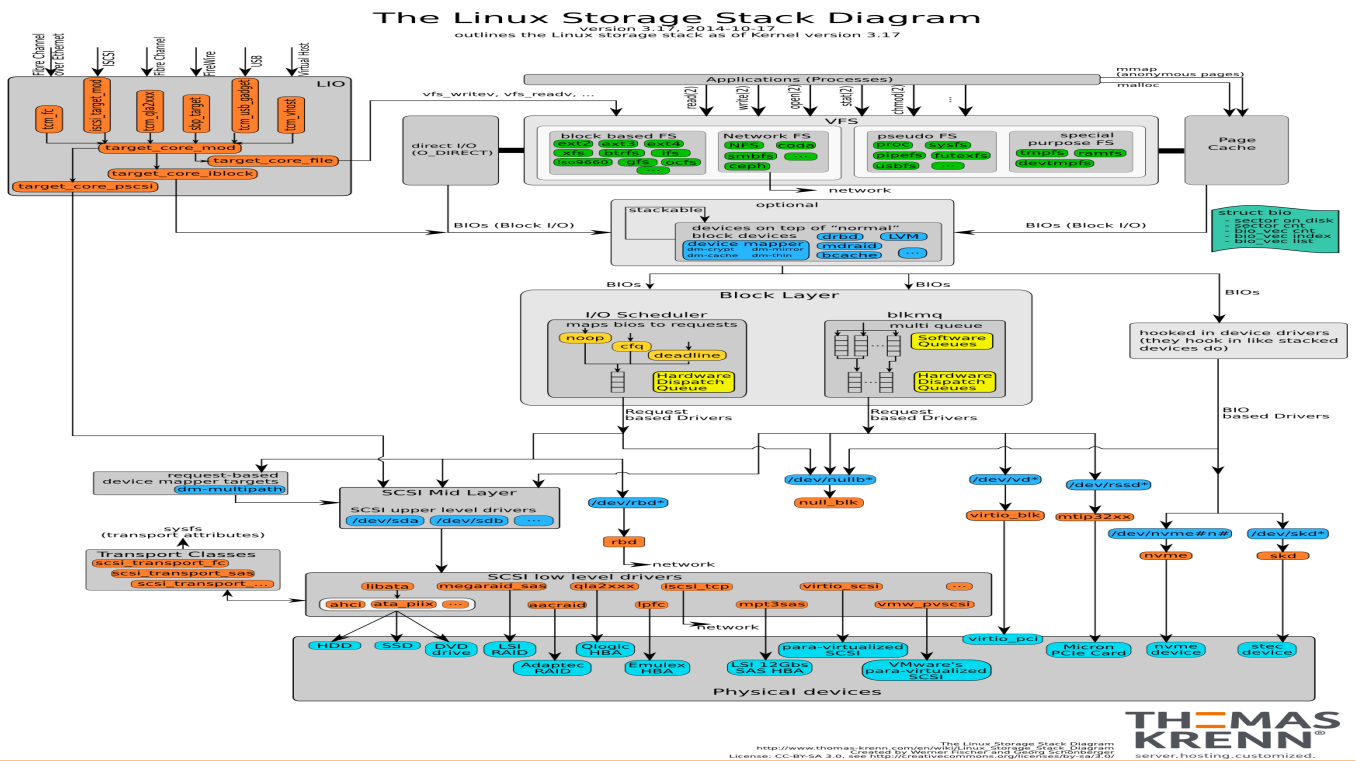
The Linux Storage Stack Diagram
version 3.17, 2014-10-17
outlines the Linux storage stack as of Kernel version 3.17

Fibre Channel over Ethernet
iSCSI
Fibre Channel
FireWire
USB
Virtual Host

LIO
tcm_fc
iscsi_target_mod
tcm_qla2xxx
sbp_target
tcm_usb_gadget
tcm_vhost
target_core_mod
target_core_file
target_core_iblock
target_core_pscsi

vfs_writev, vfs_readv, ...

Applications (Processes)
mmap (anonymous pages)
malloc
read(2)
write(2)
open(2)
stat(2)
chmod(2)
...

VFS
direct I/O (O_DIRECT)
block based FS
ext2 ext3 ext4
xfs btrfs ifs
iso9660 gfs ocfs
...
Network FS
NFS coda
smbfs ...
ceph
pseudo FS
proc sysfs
pipefs futexfs
usbfs ...
special purpose FS
tmpfs ramfs
devtmpfs
Page Cache
network

BIOs (Block I/O)
optional
stackable
devices on top of "normal" block devices
drbd LVM
device mapper
dm-crypt dm-mirror
dm-cache dm-thin
mdraid
bcache
...
BIOs (Block I/O)

struct bio
- sector on disk
- sector cnt
- bio_vec cnt
- bio_vec index
- bio_vec list

BIOs
BIOs
BIOs

Block Layer
I/O Scheduler
maps bios to requests
noop
cfq
deadline
Hardware Dispatch Queue
blkmq
multi queue
Software Queues
Hardware Dispatch Queues

hooked in device drivers (they hook in like stacked devices do)

Request based Drivers
Request based Drivers
BIO based Drivers

request-based device mapper targets
dm-multipath
SCSI Mid Layer
SCSI upper level drivers
/dev/sda /dev/sdb ...
/dev/rbd*
rbd
network
/dev/nullb*
null_blk
/dev/vd*
virtio_blk
/dev/rssd*
mtip32xx
/dev/nvme#n#
nvme
/dev/skd*
skd

sysfs (transport attributes)
Transport Classes
scsi_transport_fc
scsi_transport_sas
scsi_transport_...

SCSI low level drivers
libata
megaraid_sas
qla2xxx
iscsi_tcp
virtio_scsi
...
ahci ata_piix ...
aacraid
lpfc
mpt3sas
vmw_pvscsi
network
virtio_pci

HDD
SSD
DVD drive
LSI RAID
Adaptec RAID
Qlogic HBA
Emulex HBA
LSI 12Gbs SAS HBA
para-virtualized SCSI
VMware's para-virtualized SCSI
Micron PCIe Card
nvme device
stec device
Physical devices

The Linux Storage Stack Diagram
http://www.thomas-krenn.com/en/wiki/Linux_Storage_Stack_Diagram
Created by Werner Fischer and Georg Schönberger
License: CC-BY-SA 3.0, see http://creativecommons.org/licenses/by-sa/3.0/

THOMAS KRENN®
server.hosting.customized.